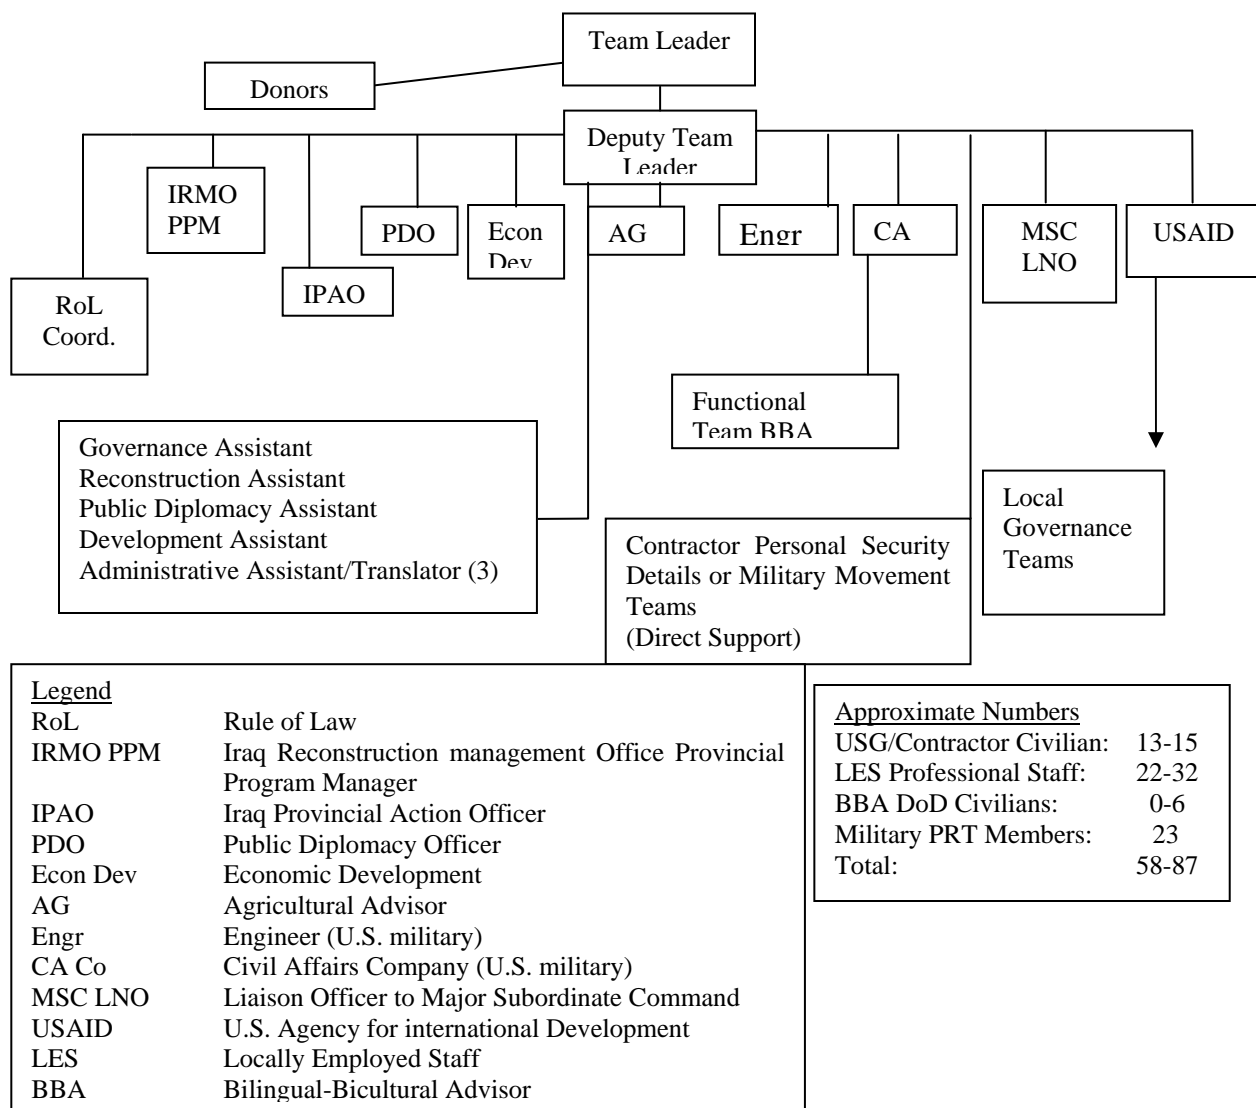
Team Leader

Donors

Deputy Team Leader

IRMO PPM

PDO

Econ Dev

AG

Engr

CA

MSC LNO

USAID

RoL Coord.

IPAO

Functional Team BBA

Governance Assistant
Reconstruction Assistant
Public Diplomacy Assistant
Development Assistant
Administrative Assistant/Translator (3)

Contractor Personal Security Details or Military Movement Teams
(Direct Support)

Local Governance Teams

Legend

| | |
|---|---|
| RoL | Rule of Law |
| IRMO PPM | Iraq Reconstruction management Office Provincial Program Manager |
| IPAO | Iraq Provincial Action Officer |
| PDO | Public Diplomacy Officer |
| Econ Dev | Economic Development |
| AG | Agricultural Advisor |
| Engr | Engineer (U.S. military) |
| CA Co | Civil Affairs Company (U.S. military) |
| MSC LNO | Liaison Officer to Major Subordinate Command |
| USAID | U.S. Agency for international Development |
| LES | Locally Employed Staff |
| BBA | Bilingual-Bicultural Advisor |

Approximate Numbers

| | |
|---|---|
| USG/Contractor Civilian: | 13-15 |
| LES Professional Staff: | 22-32 |
| BBA DoD Civilians: | 0-6 |
| Military PRT Members: | 23 |
| Total: | 58-87 |